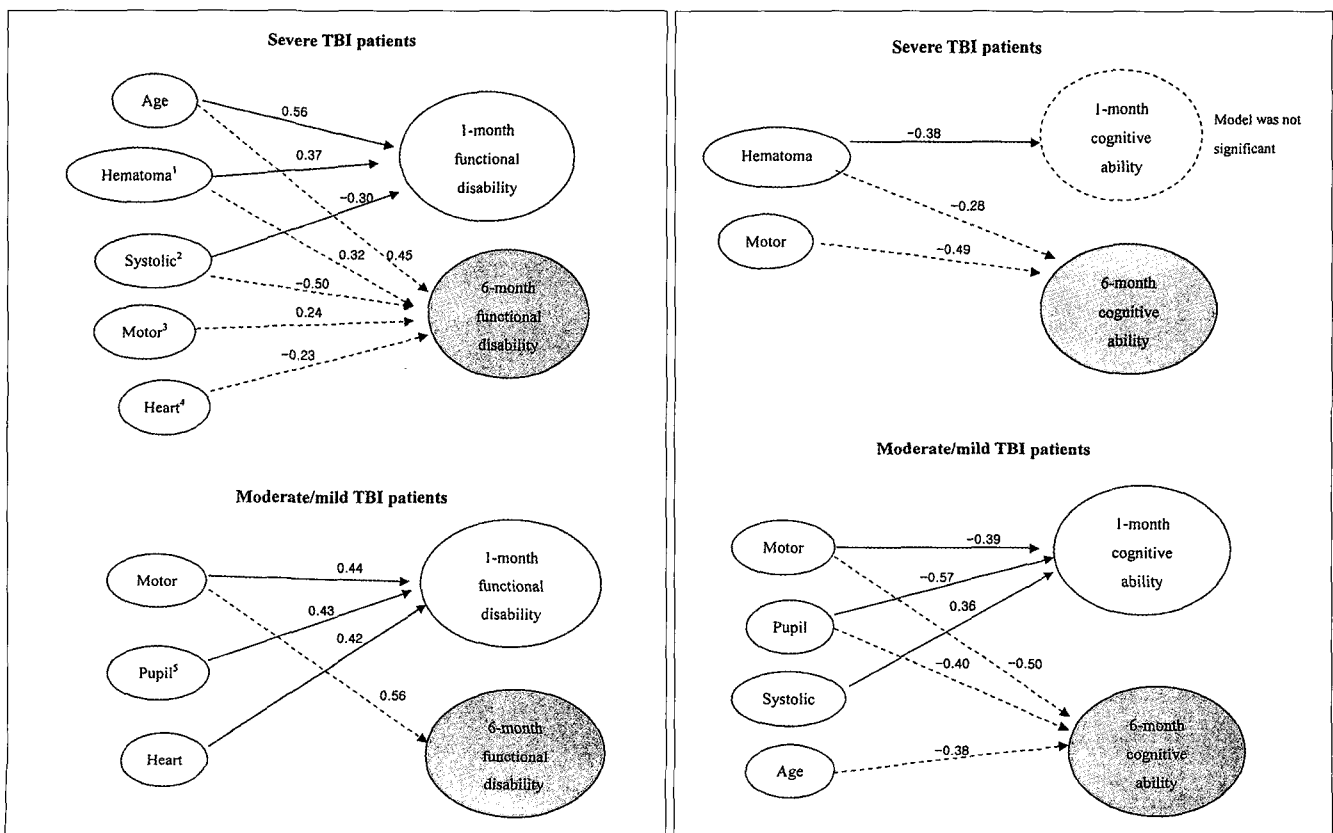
Severe TBI patients

Age

Hematoma$^1$

Systolic$^2$

Motor$^3$

Heart$^4$

0.56

0.37

−0.30

0.32

0.45

−0.50

0.24

−0.23

1-month functional disability

6-month functional disability

Moderate/mild TBI patients

Motor

Pupil$^5$

Heart

0.44

0.43

0.42

0.56

1-month functional disability

6-month functional disability

Severe TBI patients

Hematoma

Motor

−0.38

−0.28

−0.49

1-month cognitive ability

Model was not significant

6-month cognitive ability

Moderate/mild TBI patients

Motor

Pupil

Systolic

Age

−0.39

−0.57

0.36

−0.40

−0.50

−0.38

1-month cognitive ability

6-month cognitive ability